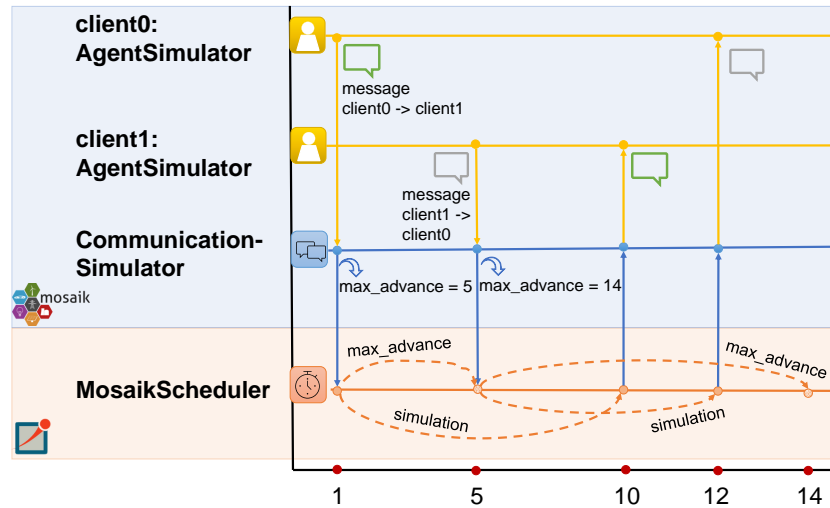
client0:
AgentSimulator

message
client0 -> client1

client1:
AgentSimulator

message
client1 ->
client0

Communication-
Simulator

mosaik

max_advance = 5

max_advance = 14

max_advance

max_advance

MosaikScheduler

simulation

simulation

1

5

10

12

14